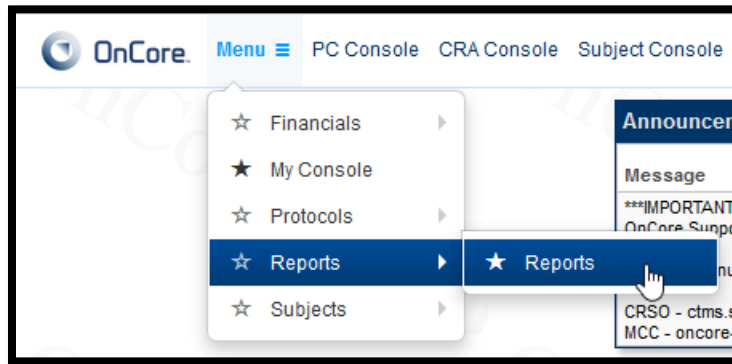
OnCore. Menu ≡ PC Console CRA Console Subject Console

☆ Financials
★ My Console
☆ Protocols
☆ Reports
☆ Subjects

★ Reports

Announcer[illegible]
Message
***IMPORTANT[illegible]
OnCore Suppo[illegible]
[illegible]nu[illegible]
CRSO - ctms.s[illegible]
MCC - oncore-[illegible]